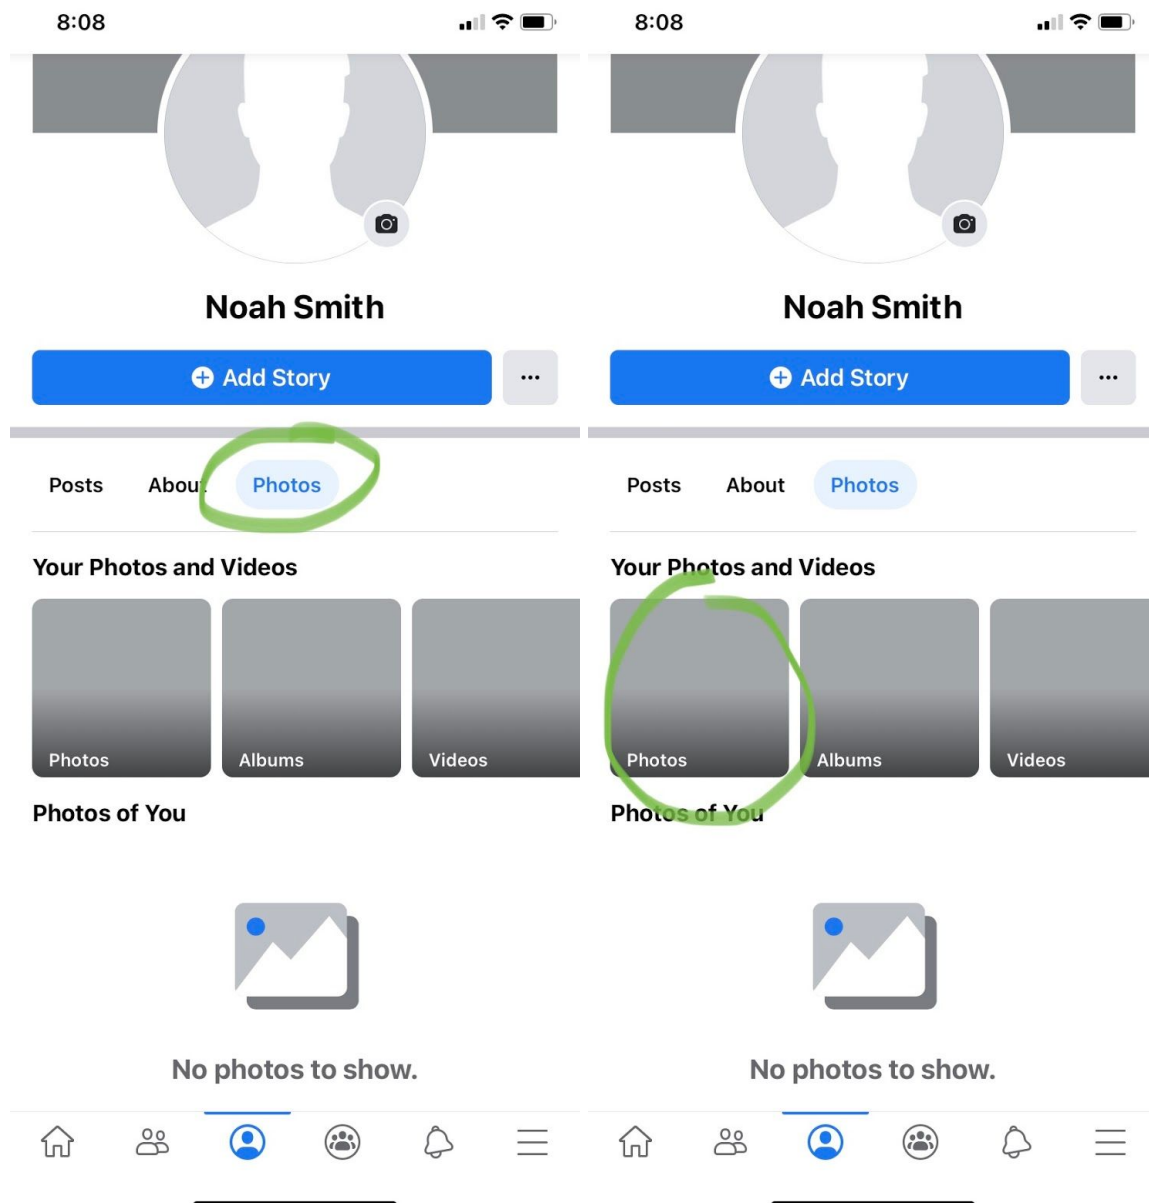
8:08

Noah Smith

Add Story

...

Posts About Photos

Your Photos and Videos

Photos

Albums

Videos

Photos of You

No photos to show.

8:08

Noah Smith

Add Story

...

Posts About Photos

Your Photos and Videos

Photos

Albums

Videos

Photos of You

No photos to show.